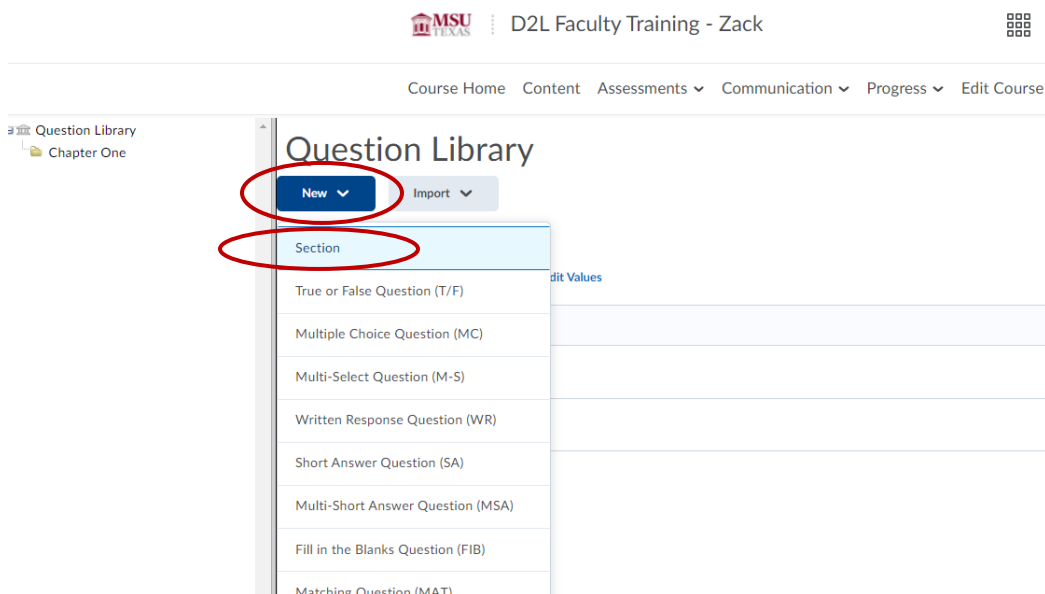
MSU TEXAS
D2L Faculty Training - Zack

Course Home Content Assessments Communication Progress Edit Course

Question Library
Chapter One

Question Library

New
Import

Section
True or False Question (T/F)
Multiple Choice Question (MC)
Multi-Select Question (M-S)
Written Response Question (WR)
Short Answer Question (SA)
Multi-Short Answer Question (MSA)
Fill in the Blanks Question (FIB)
Matching Question (MAT)

dit Values